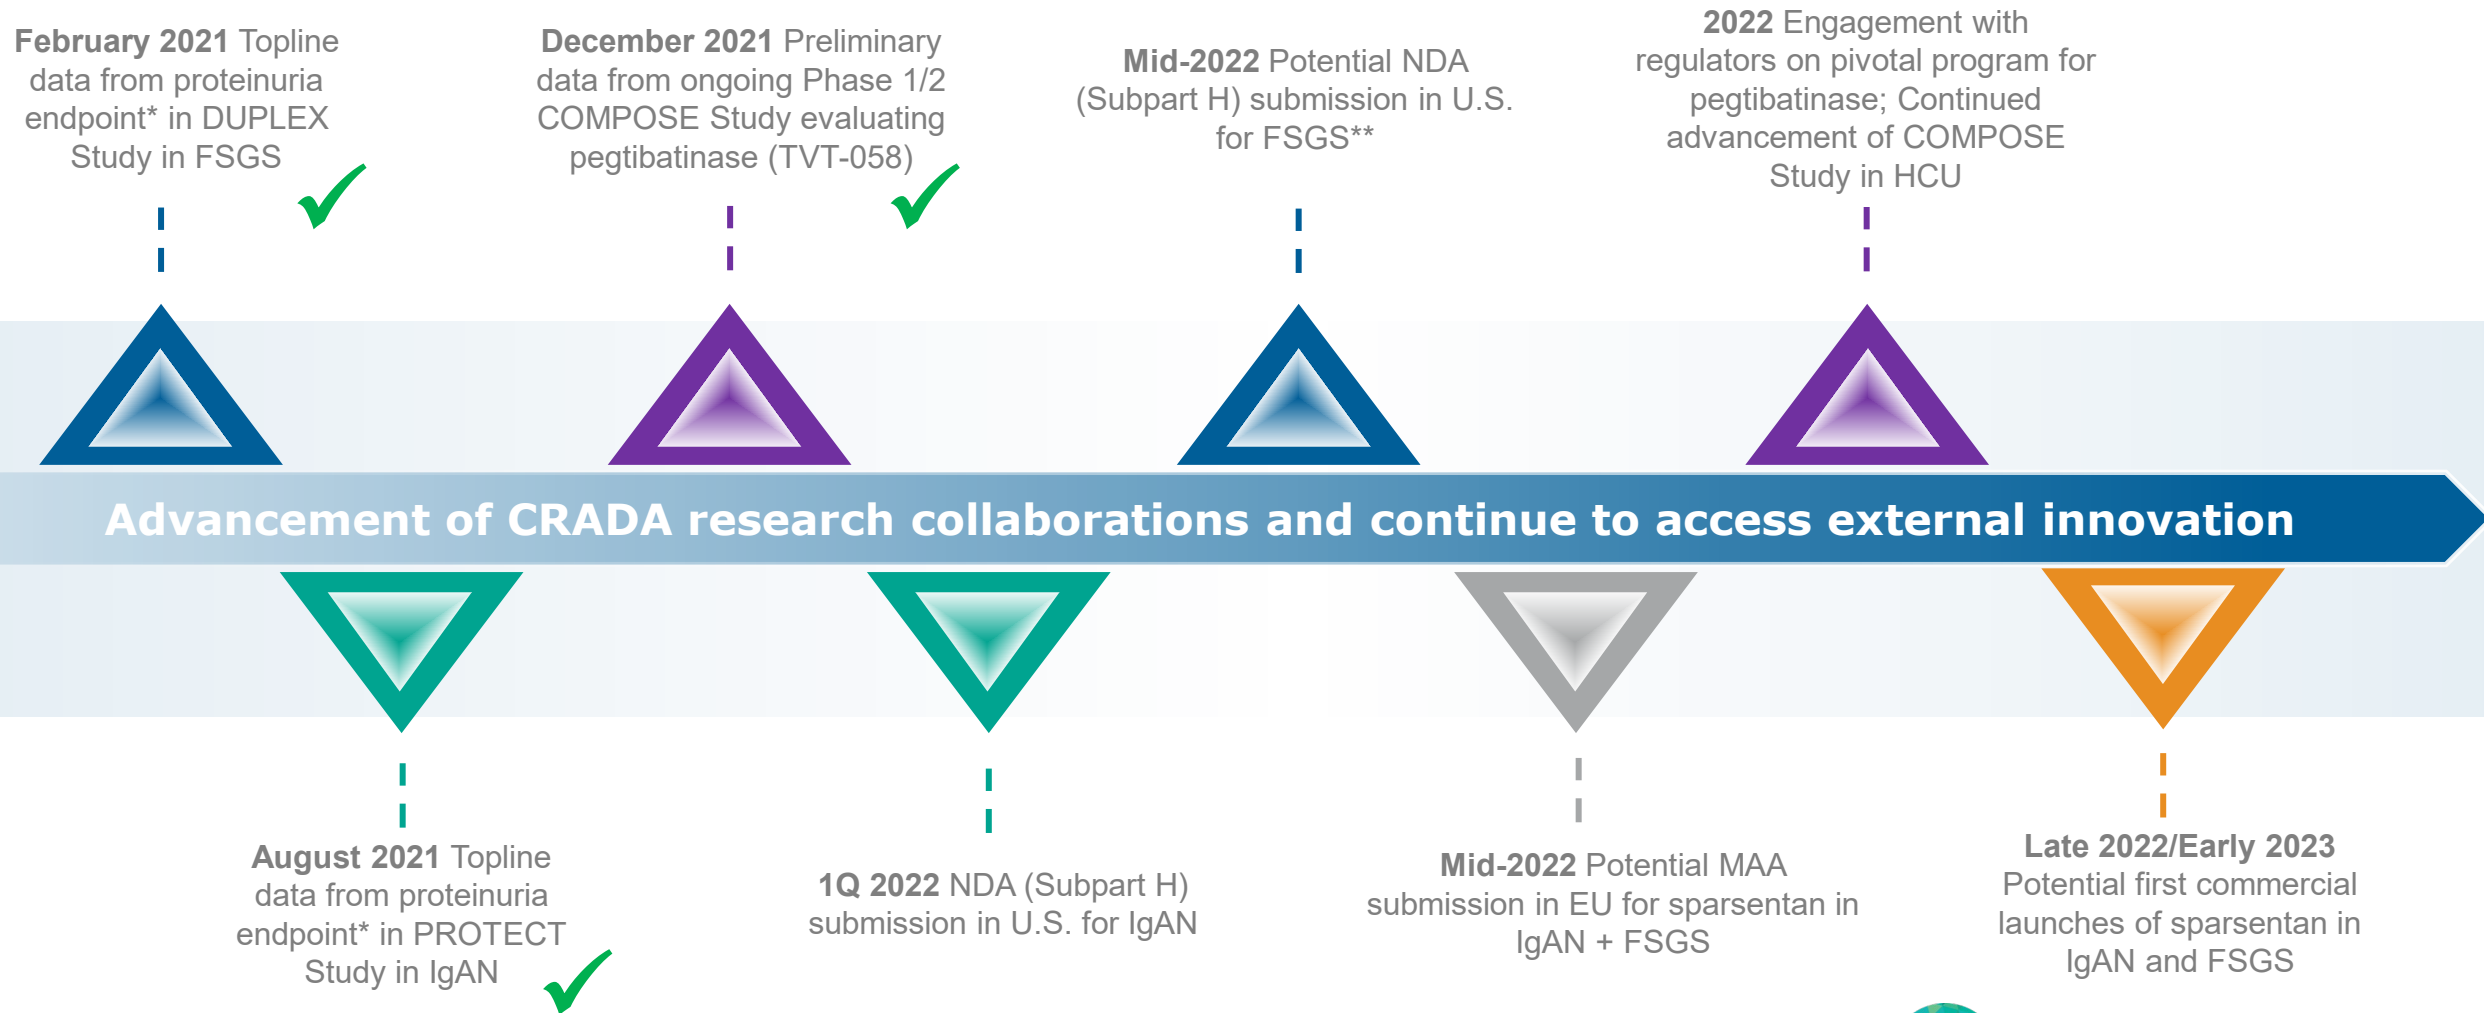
**February 2021** Topline data from proteinuria endpoint* in DUPLEX Study in FSGS

**December 2021** Preliminary data from ongoing Phase 1/2 COMPOSE Study evaluating pegtibatinase (TVT-058)

**Mid-2022** Potential NDA (Subpart H) submission in U.S. for FSGS**

**2022** Engagement with regulators on pivotal program for pegtibatinase; Continued advancement of COMPOSE Study in HCU

Advancement of CRADA research collaborations and continue to access external innovation

**August 2021** Topline data from proteinuria endpoint* in PROTECT Study in IgAN

**1Q 2022** NDA (Subpart H) submission in U.S. for IgAN

**Mid-2022** Potential MAA submission in EU for sparsentan in IgAN + FSGS

**Late 2022/Early 2023** Potential first commercial launches of sparsentan in IgAN and FSGS